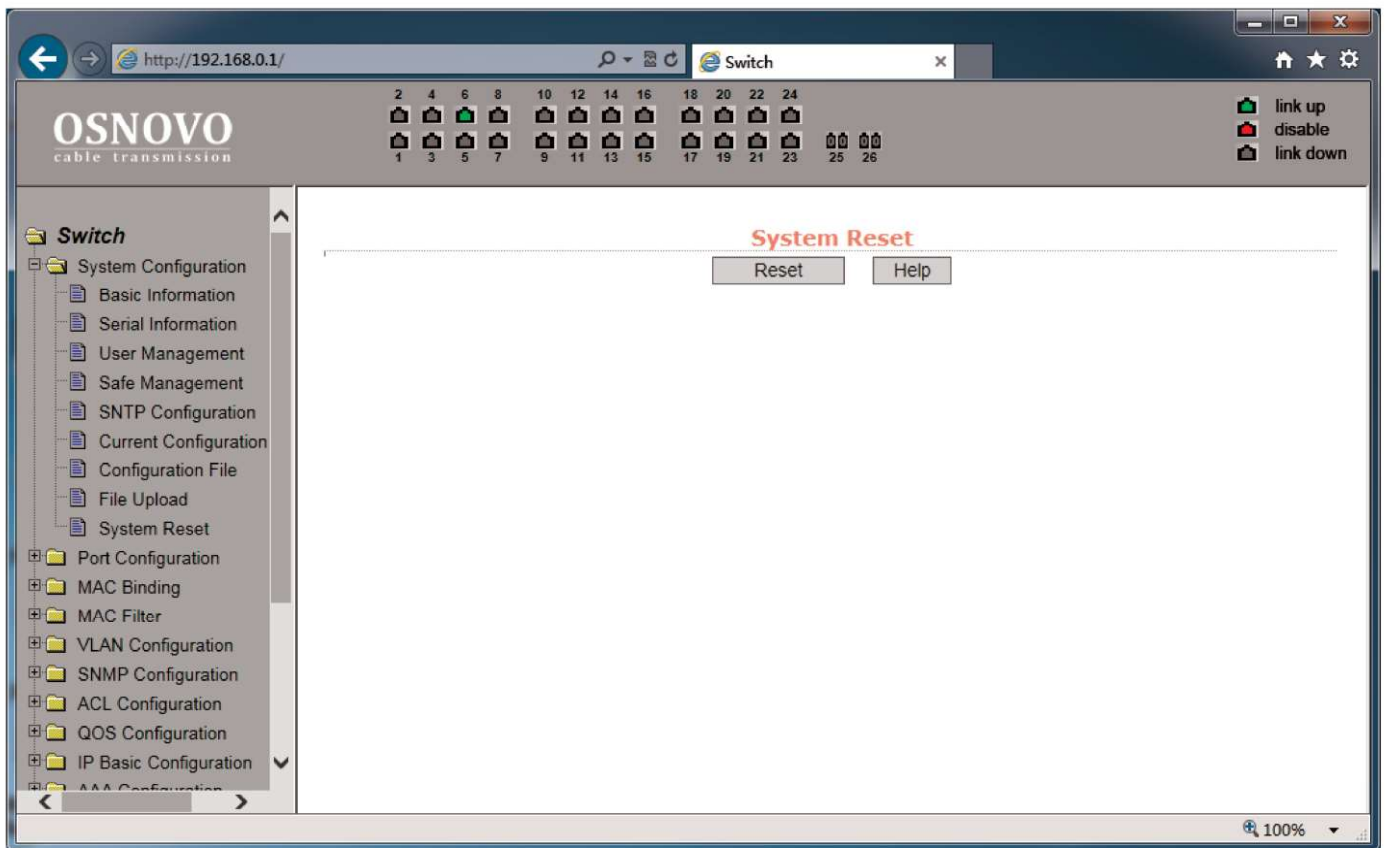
http://192.168.0.1/

Switch

OSNOVO
cable transmission

2 4 6 8 10 12 14 16 18 20 22 24

1 3 5 7 9 11 13 15 17 19 21 23 25 26

link up
disable
link down

Switch
System Configuration
Basic Information
Serial Information
User Management
Safe Management
SNTP Configuration
Current Configuration
Configuration File
File Upload
System Reset
Port Configuration
MAC Binding
MAC Filter
VLAN Configuration
SNMP Configuration
ACL Configuration
QOS Configuration
IP Basic Configuration
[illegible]

System Reset

Reset Help

100%